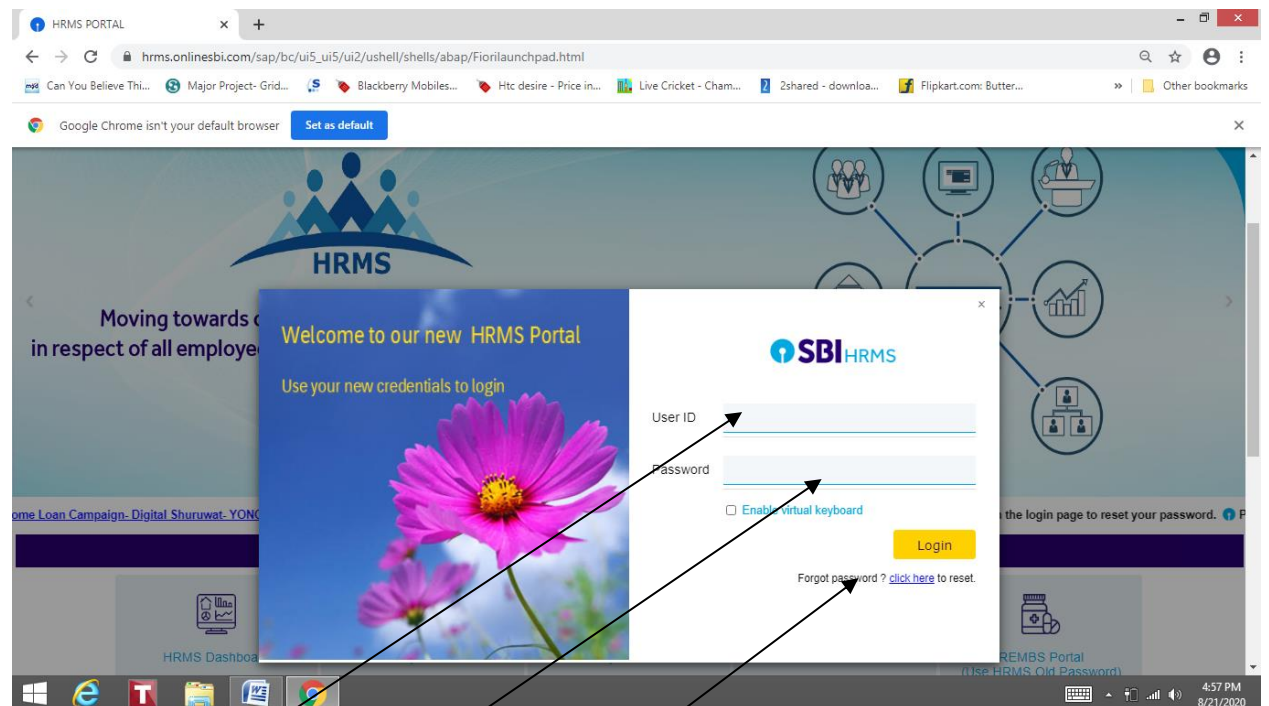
HRMS PORTAL × +

hrms.onlinesbi.com/sap/bc/ui5_ui5/ui2/ushell/shells/abap/FioriIaunchpad.html

Can You Believe Thi... Major Project- Grid... Blackberry Mobiles... Htc desire - Price in... Live Cricket - Cham... 2shared - downloa... Flipkart.com: Butter... » Other bookmarks

Google Chrome isn't your default browser Set as default ×

HRMS

Moving towards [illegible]
in respect of all employe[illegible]

ome Loan Campaign- Digital Shuruwat- YONO

the login page to reset your password.

HRMS Dashboa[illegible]

REMBS Portal
(Use HRMS Old Password)

Welcome to our new HRMS Portal

Use your new credentials to login

×

SBI HRMS

User ID

Password

Enable virtual keyboard

Login

Forgot password ? click here to reset.

4:57 PM
8/21/2020